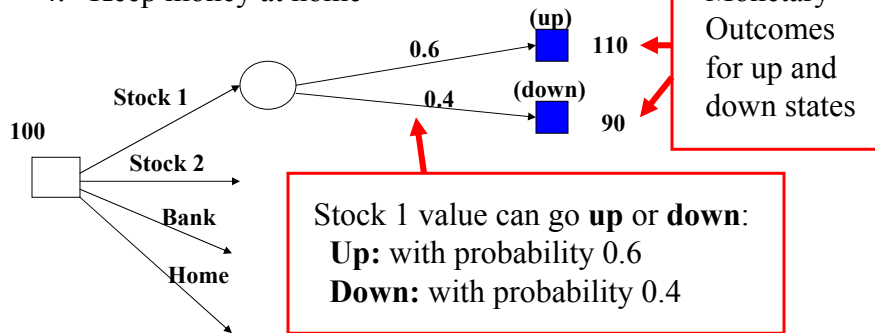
4. Keep money at home

Monetary Outcomes for up and down states

(up)
0.6
110
(down)
0.4
90
Stock 1
100
Stock 2
Bank
Home

Stock 1 value can go **up** or **down**:
**Up:** with probability 0.6
**Down:** with probability 0.4